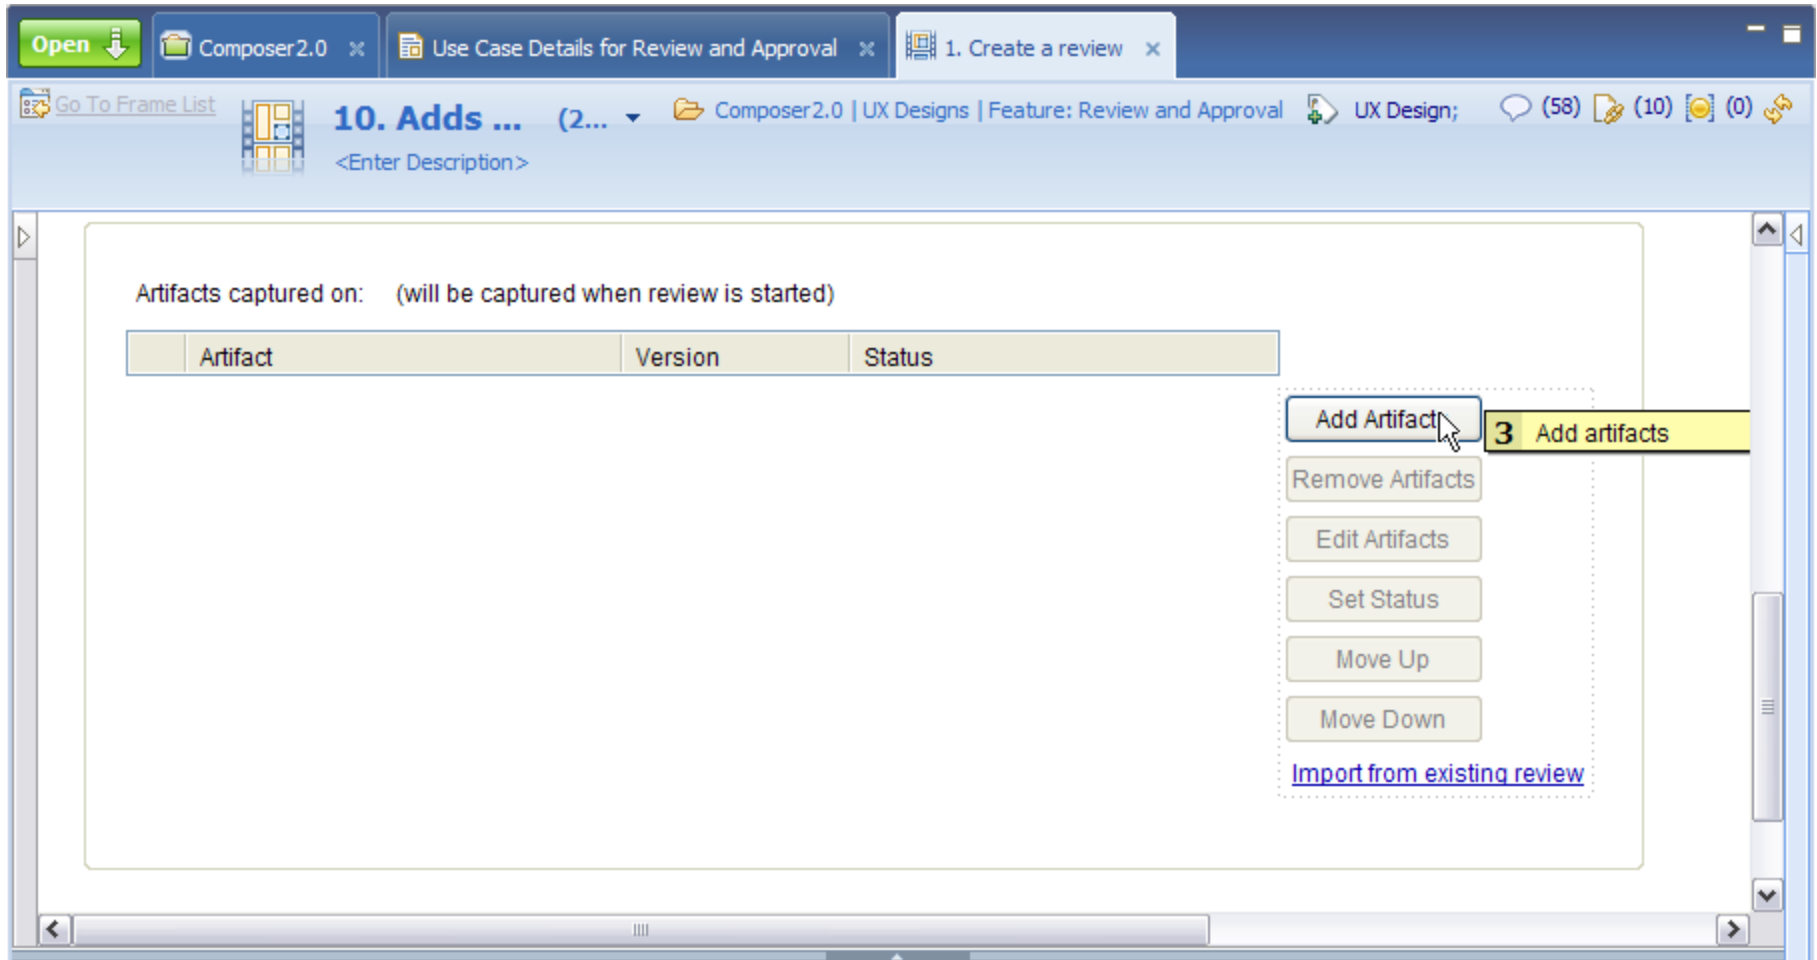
Open Composer2.0 Use Case Details for Review and Approval 1. Create a review

Go To Frame List 10. Adds ... (2... Composer2.0 | UX Designs | Feature: Review and Approval UX Design; (58) (10) (0)

<Enter Description>

Artifacts captured on: (will be captured when review is started)

| | Artifact | Version | Status |
|---|---|---|---|

Add Artifact

3 Add artifacts

Remove Artifacts

Edit Artifacts

Set Status

Move Up

Move Down

Import from existing review